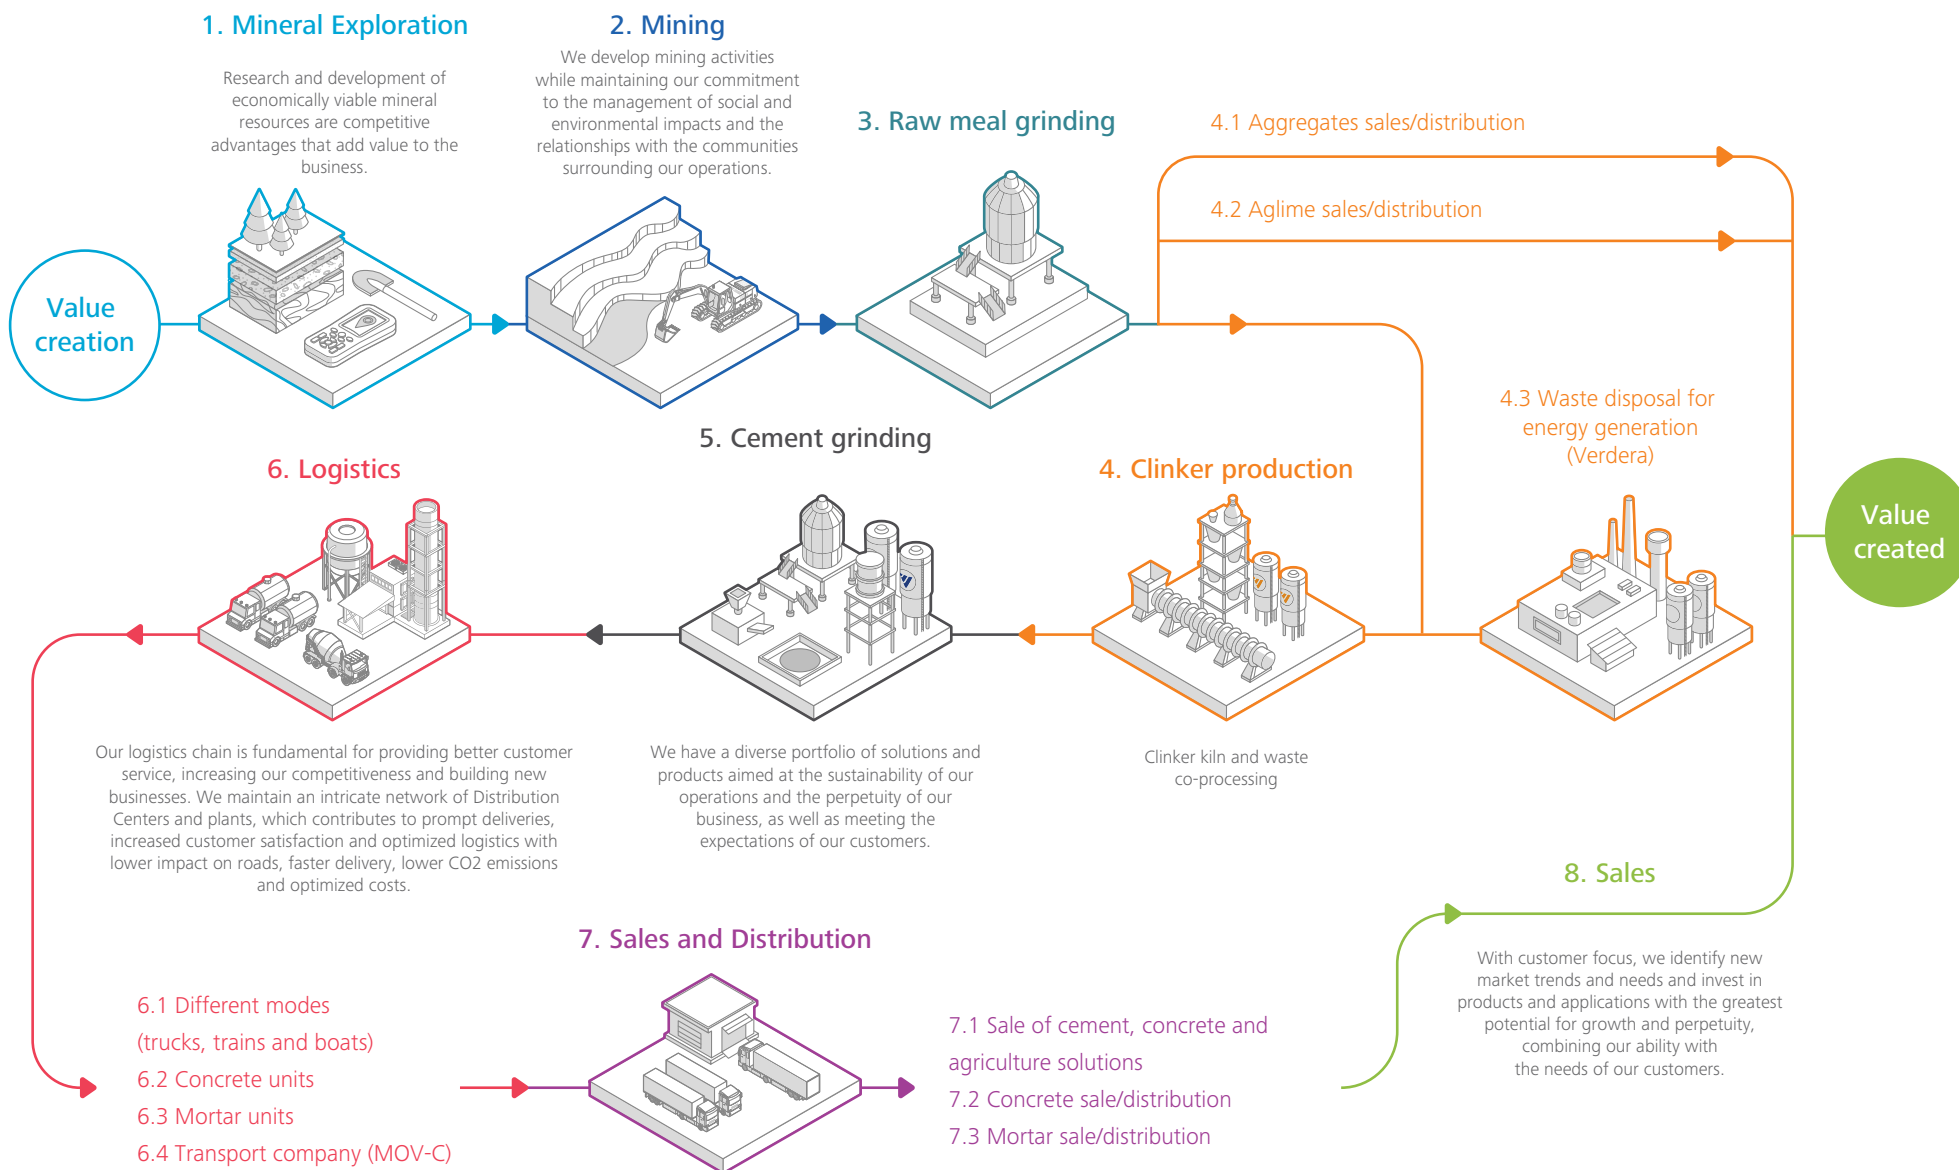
Value creation

1. Mineral Exploration

Research and development of economically viable mineral resources are competitive advantages that add value to the business.

2. Mining

We develop mining activities while maintaining our commitment to the management of social and environmental impacts and the relationships with the communities surrounding our operations.

3. Raw meal grinding

4.1 Aggregates sales/distribution

4.2 Aglime sales/distribution

4.3 Waste disposal for energy generation (Verdera)

Value created

4. Clinker production

Clinker kiln and waste co-processing

5. Cement grinding

We have a diverse portfolio of solutions and products aimed at the sustainability of our operations and the perpetuity of our business, as well as meeting the expectations of our customers.

6. Logistics

Our logistics chain is fundamental for providing better customer service, increasing our competitiveness and building new businesses. We maintain an intricate network of Distribution Centers and plants, which contributes to prompt deliveries, increased customer satisfaction and optimized logistics with lower impact on roads, faster delivery, lower CO2 emissions and optimized costs.

6.1 Different modes (trucks, trains and boats)
6.2 Concrete units
6.3 Mortar units
6.4 Transport company (MOV-C)

7. Sales and Distribution

7.1 Sale of cement, concrete and agriculture solutions
7.2 Concrete sale/distribution
7.3 Mortar sale/distribution

8. Sales

With customer focus, we identify new market trends and needs and invest in products and applications with the greatest potential for growth and perpetuity, combining our ability with the needs of our customers.